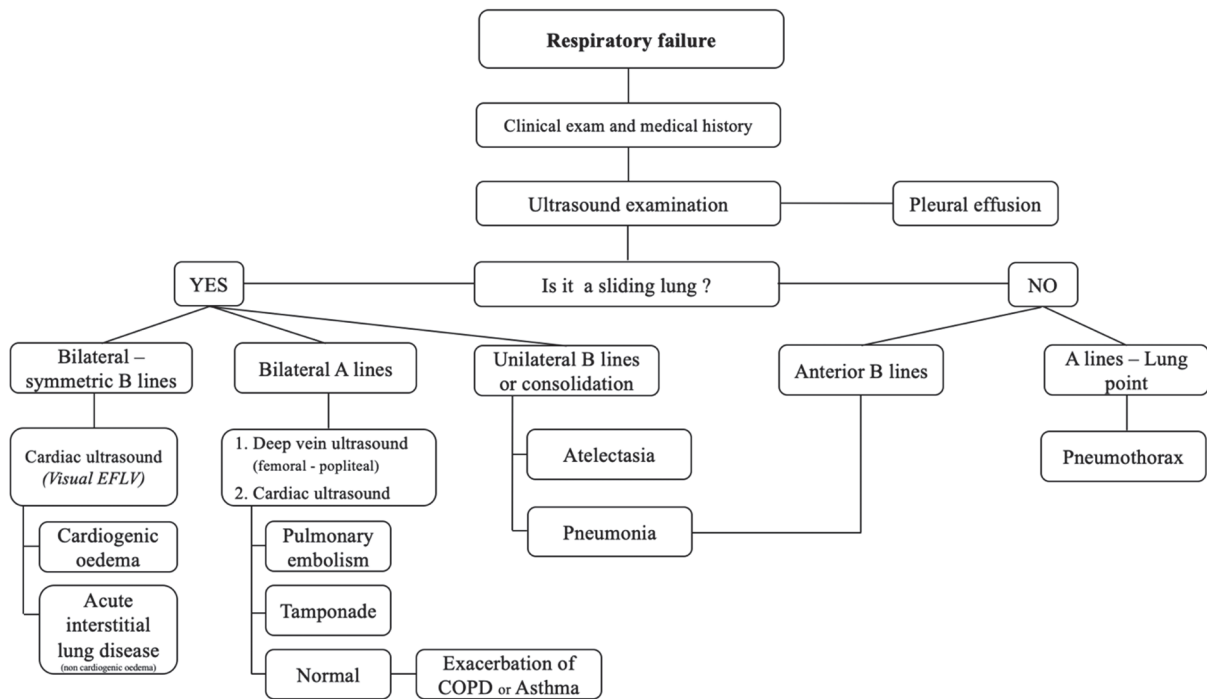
Respiratory failure

Clinical exam and medical history

Ultrasound examination

Pleural effusion

YES

Is it a sliding lung ?

NO

Bilateral – symmetric B lines

Bilateral A lines

Unilateral B lines or consolidation

Anterior B lines

A lines – Lung point

Cardiac ultrasound (Visual EFLV)

1. Deep vein ultrasound (femoral - popliteal)
2. Cardiac ultrasound

Atelectasia

Pneumothorax

Cardiogenic oedema

Pulmonary embolism

Pneumonia

Acute interstitial lung disease (non cardiogenic oedema)

Tamponade

Normal

Exacerbation of COPD or Asthma